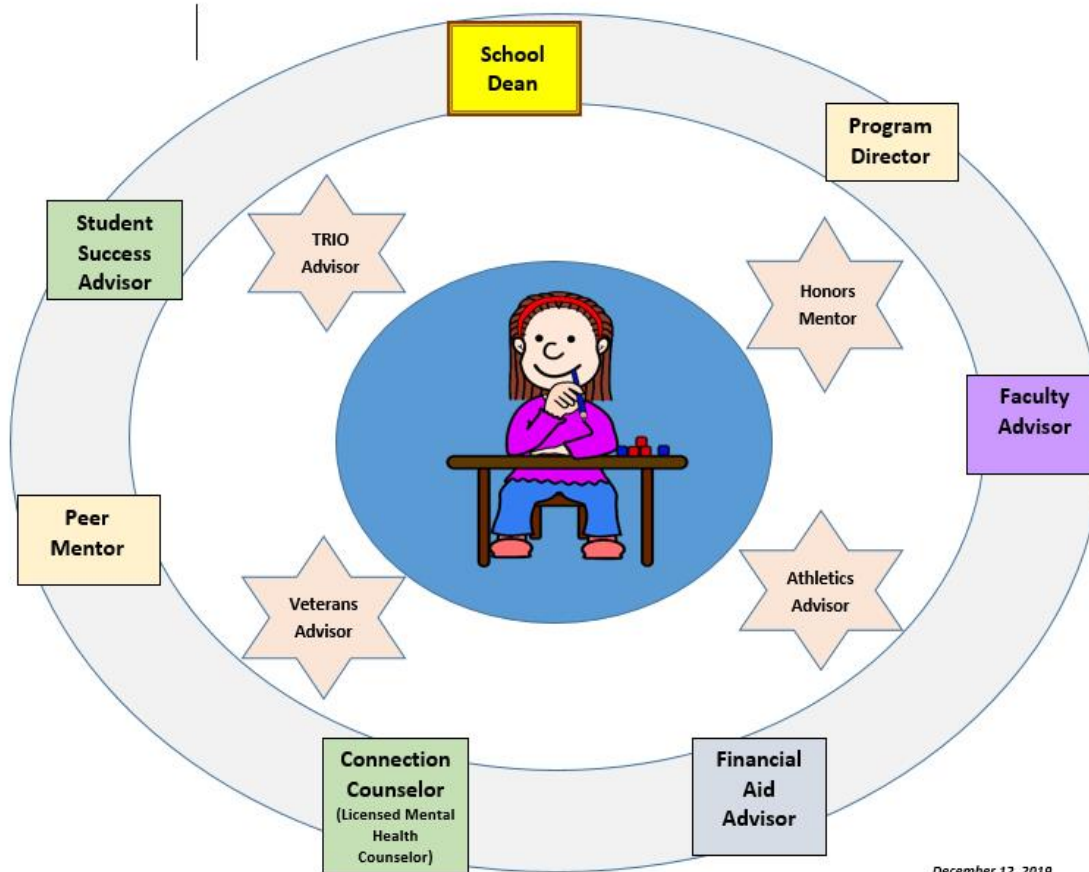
School Dean

Program Director

Student Success Advisor

TRIO Advisor

Honors Mentor

Faculty Advisor

Peer Mentor

Veterans Advisor

Athletics Advisor

Connection Counselor (Licensed Mental Health Counselor)

Financial Aid Advisor

December 12, 2019